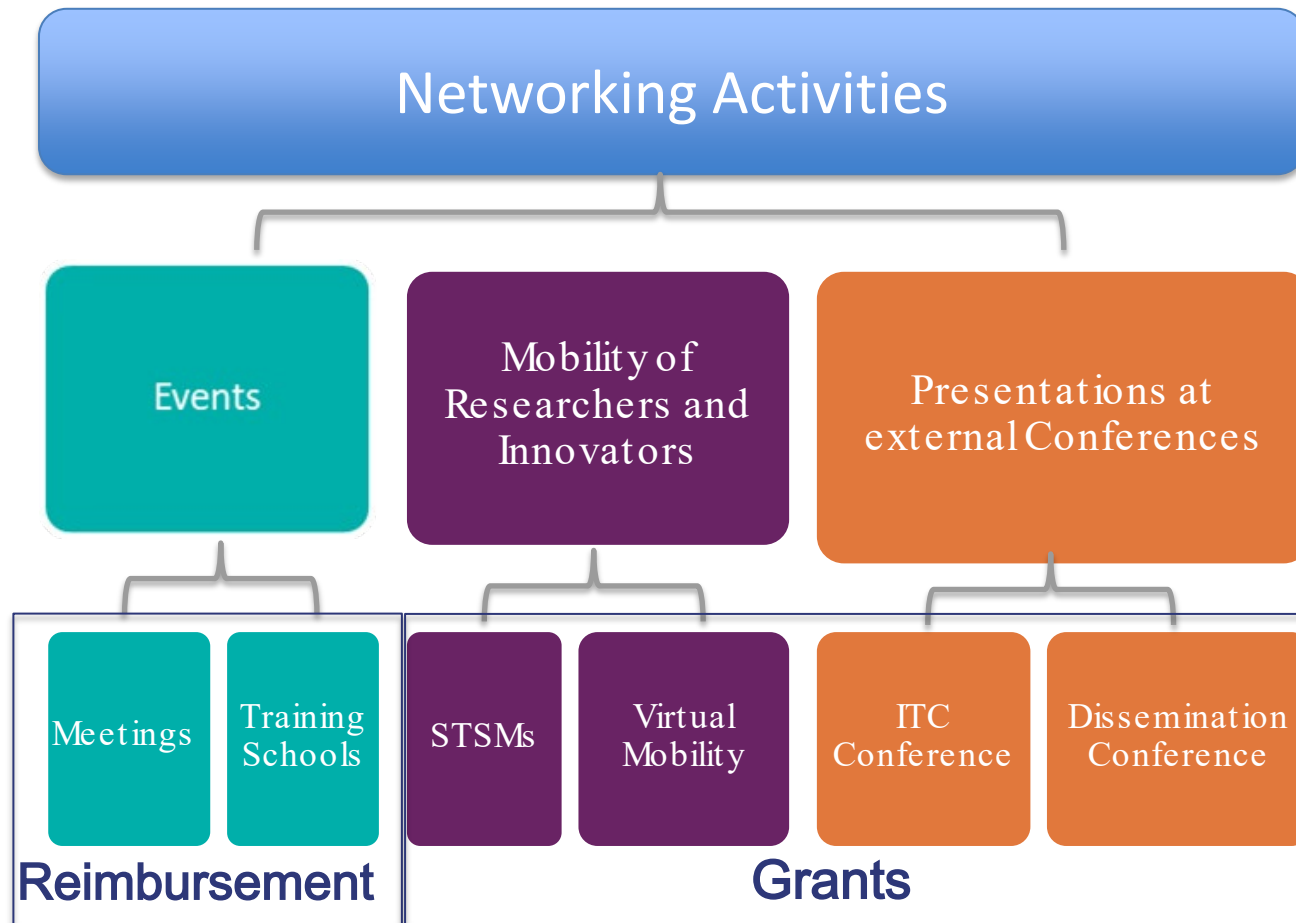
Networking Activities

Events

Mobility of Researchers and Innovators

Presentations at external Conferences

Meetings

Training Schools

STSMs

Virtual Mobility

ITC Conference

Dissemination Conference

Reimbursement

Grants